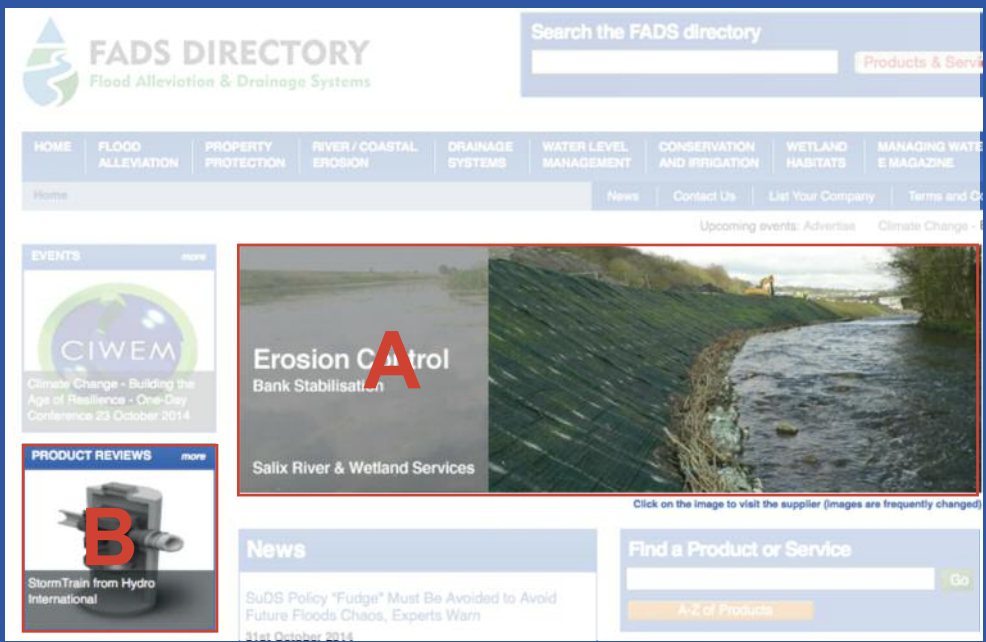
FADS DIRECTORY
Flood Alleviation & Drainage Systems

Search the FADS directory

Products & Servi

HOME | FLOOD ALLEVIATION | PROPERTY PROTECTION | RIVER / COASTAL EROSION | DRAINAGE SYSTEMS | WATER LEVEL MANAGEMENT | CONSERVATION AND IRRIGATION | WETLAND HABITATS | MANAGING WATE E MAGAZINE

Home

News | Contact Us | List Your Company | Terms and Co

Upcoming events: Advertise Climate Change -

EVENTS more

CIWEM

Climate Change - Building the Age of Resilience - One-Day Conference 23 October 2014

Erosion Control
Bank Stabilisation

A

Salix River & Wetland Services

Click on the image to visit the supplier (images are frequently changed)

PRODUCT REVIEWS more

B

StormTrain from Hydro International

News

SuDS Policy "Fudge" Must Be Avoided to Avoid Future Floods Chaos, Experts Warn

31st October 2014

Find a Product or Service

Go

A-Z of Products